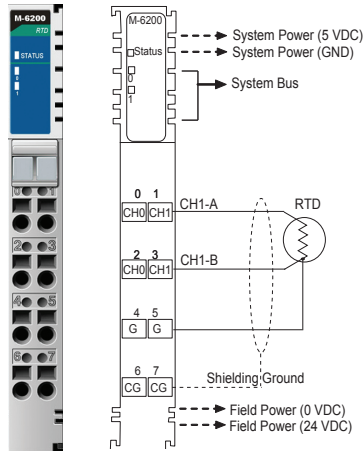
M-6200
RTD
STATUS
0
1

0 1
2 3
4 5
6 7

M-6200
Status
0
1

System Power (5 VDC)
System Power (GND)
System Bus

0 1
CH0 CH1
CH1-A
RTD

2 3
CH0 CH1
CH1-B

4 5
G G

6 7
CG CG
Shielding Ground

Field Power (0 VDC)
Field Power (24 VDC)